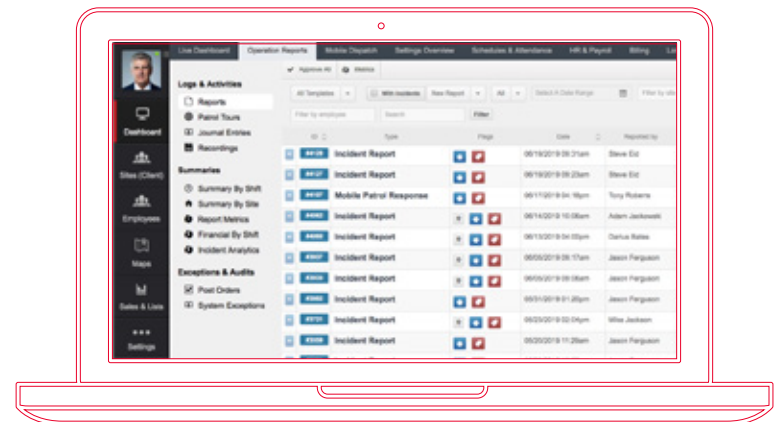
Live Dashboard | Operation Reports | Mobile Dispatch | Settings Overview | Schedules & Attendance | HR & Payroll | Billing | Lo

Dashboard
Sites (Client)
Employees
Maps
Sales & Lists
Settings

Logs & Activities
Reports
Patrol Tours
Journal Entries
Recordings

Summaries
Summary By Shift
Summary By Site
Report Metrics
Financial By Shift
Incident Analytics

Exceptions & Audits
Post Orders
System Exceptions

Approve All | Metrics

All Templates | With Incidents | New Report | All | Select A Date Range | Filter by site
Filter by employee | Search | Filter

| ID | Type | Flags | Date | Reported by |
|---|---|---|---|---|
| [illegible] | Incident Report | | 06/19/2019 09:31am | Steve Eid |
| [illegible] | Incident Report | | 06/19/2019 09:23am | Steve Eid |
| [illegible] | Mobile Patrol Response | | 06/17/2019 04:16pm | Tony Roberts |
| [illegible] | Incident Report | | 06/14/2019 10:08am | Adam Jackowski |
| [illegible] | Incident Report | | 06/13/2019 04:05pm | Darius Bates |
| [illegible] | Incident Report | | 06/05/2019 09:17am | Jason Ferguson |
| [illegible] | Incident Report | | 06/05/2019 09:08am | Jason Ferguson |
| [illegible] | Incident Report | | 05/31/2019 01:20pm | Jason Ferguson |
| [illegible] | Incident Report | | 05/23/2019 02:04pm | Mike Jackson |
| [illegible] | Incident Report | | 05/20/2019 11:26am | Jason Ferguson |